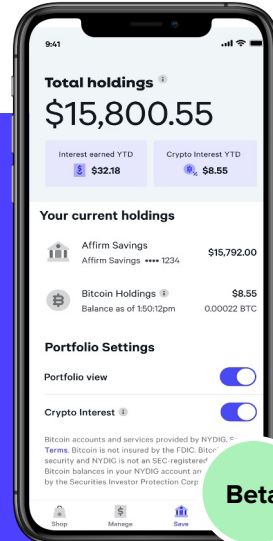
9:41

Total holdings

$15,800.55

Interest earned YTD
$32.18

Crypto Interest YTD
$8.55

Your current holdings

Affirm Savings
Affirm Savings •••• 1234
$15,792.00

Bitcoin Holdings
Balance as of 1:50:12pm
$8.55
0.00022 BTC

Portfolio Settings

Portfolio view

Crypto Interest

Bitcoin accounts and services provided by NYDIG. S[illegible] Terms. Bitcoin is not insured by the FDIC. Bitco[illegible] security and NYDIG is not an SEC-registered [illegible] Bitcoin balances in your NYDIG account an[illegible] by the Securities Investor Protection Corp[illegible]

Beta

Shop
Manage
Save